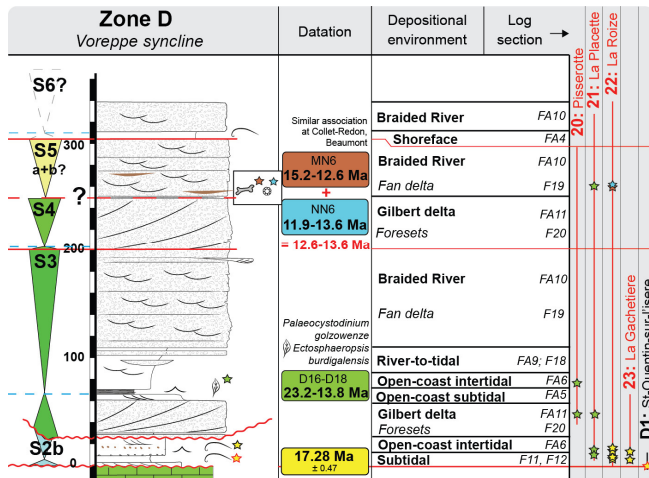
Zone D
Voreppe syncline

Datation

Depositional environment

Log section

20: Pisserotte
21: La Placette
22: La Roize
23: La Gachetiere
D1: St-Quentin-sur-Isere

S6?
S5
a+b?
?
S4
S3
S2b

300
200
100
0

Similar association at Collet-Redon, Beaumont

MN6
15.2-12.6 Ma
+
NN6
11.9-13.6 Ma
= 12.6-13.6 Ma

Palaeocystodinium golzowenze
Ectosphaeropsis burdigalensis

D16-D18
23.2-13.8 Ma

17.28 Ma
± 0.47

| | |
|---|---|
| Braided River | FA10 |
| Shoreface | FA4 |
| Braided River | FA10 |
| Fan delta | F19 |
| Gilbert delta | FA11 |
| Foresets | F20 |
| Braided River | FA10 |
| Fan delta | F19 |
| River-to-tidal | FA9; F18 |
| Open-coast intertidal | FA6 |
| Open-coast subtidal | FA5 |
| Gilbert delta | FA11 |
| Foresets | F20 |
| Open-coast intertidal | FA6 |
| Subtidal | F11, F12 |